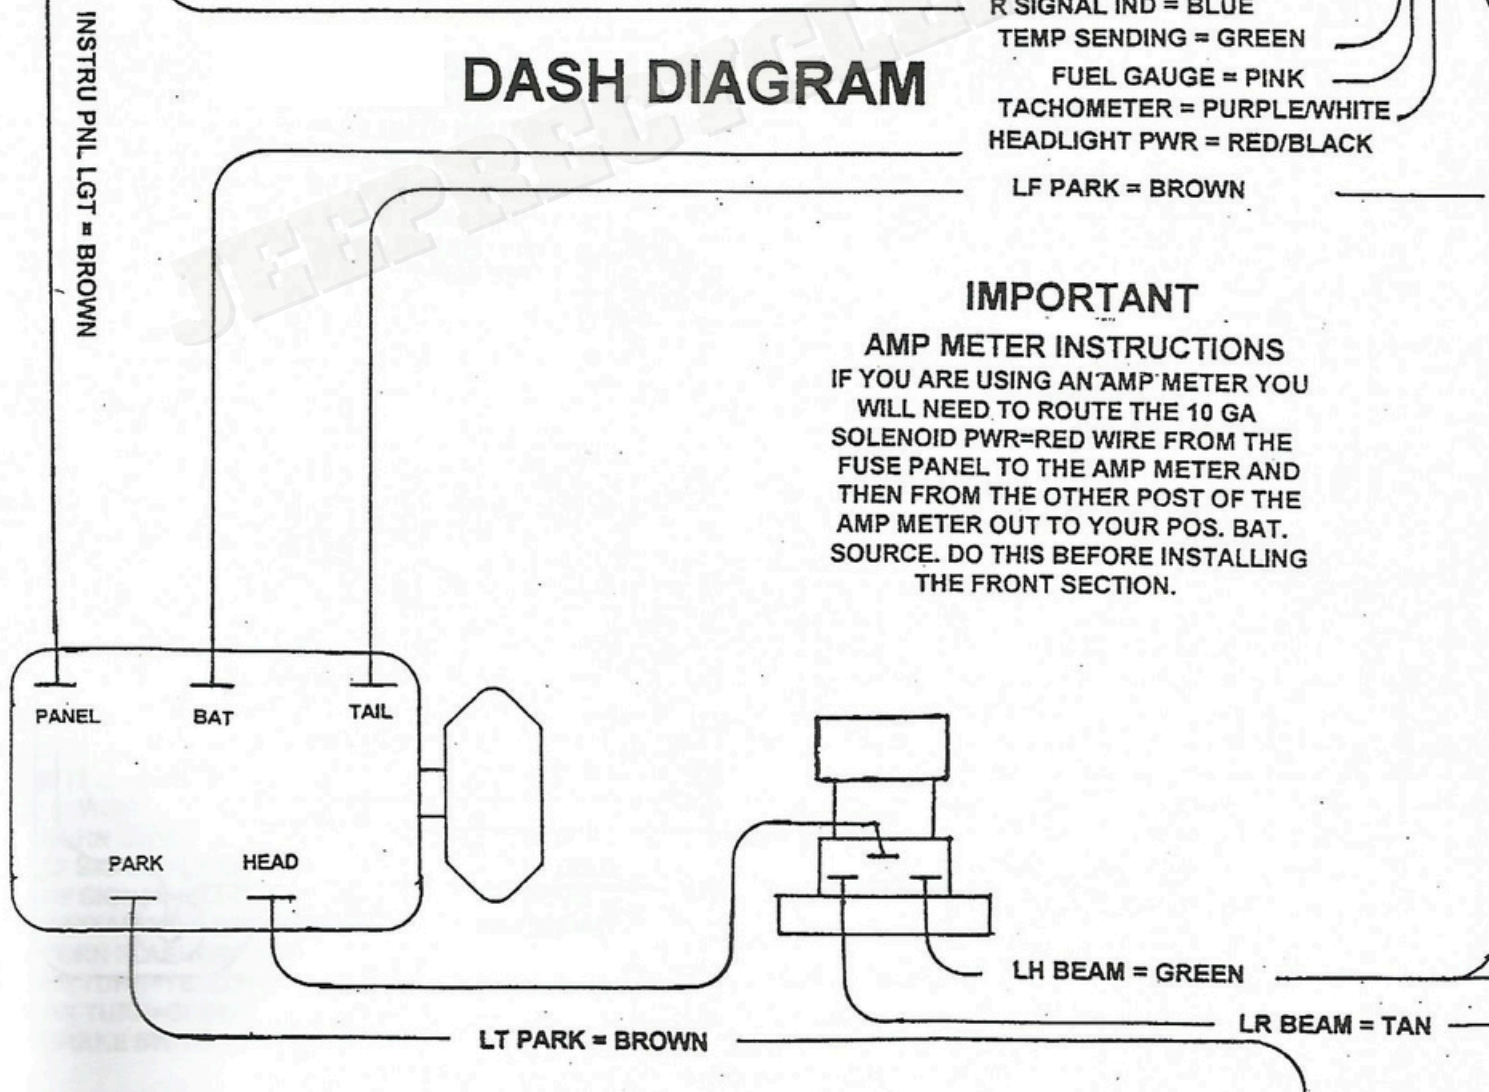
R SIGNAL IND = BLUE
TEMP SENDING = GREEN
FUEL GAUGE = PINK
TACHOMETER = PURPLE/WHITE
HEADLIGHT PWR = RED/BLACK
LF PARK = BROWN

DASH DIAGRAM

INSTRU PNL LGT = BROWN

IMPORTANT

AMP METER INSTRUCTIONS
IF YOU ARE USING AN AMP METER YOU WILL NEED TO ROUTE THE 10 GA SOLENOID PWR=RED WIRE FROM THE FUSE PANEL TO THE AMP METER AND THEN FROM THE OTHER POST OF THE AMP METER OUT TO YOUR POS. BAT. SOURCE. DO THIS BEFORE INSTALLING THE FRONT SECTION.

PANEL
BAT
TAIL
PARK
HEAD

LH BEAM = GREEN
LR BEAM = TAN
LT PARK = BROWN